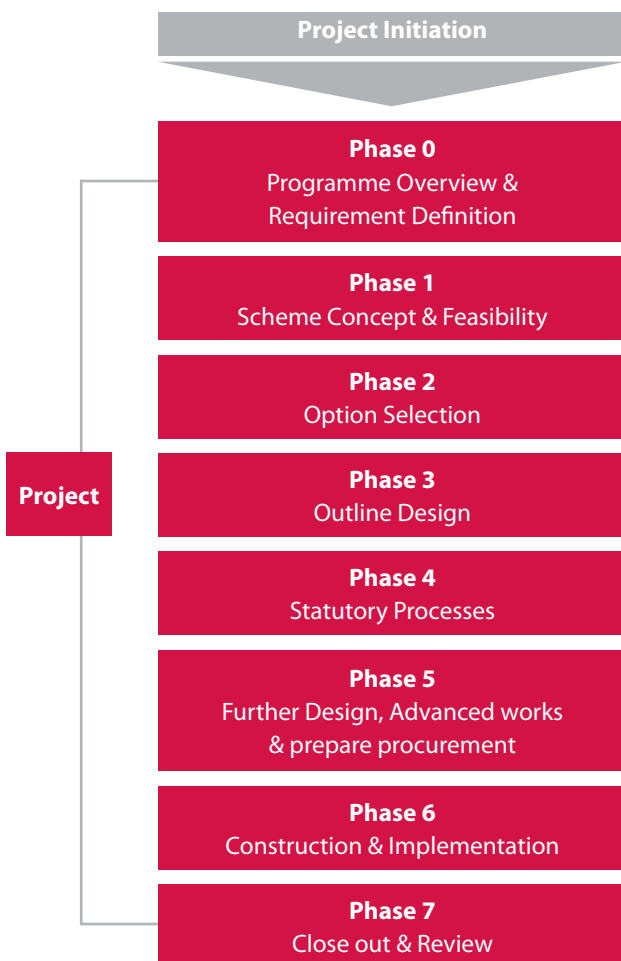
Project Initiation

Phase 0
Programme Overview & Requirement Definition

Phase 1
Scheme Concept & Feasibility

Phase 2
Option Selection

Project

Phase 3
Outline Design

Phase 4
Statutory Processes

Phase 5
Further Design, Advanced works & prepare procurement

Phase 6
Construction & Implementation

Phase 7
Close out & Review